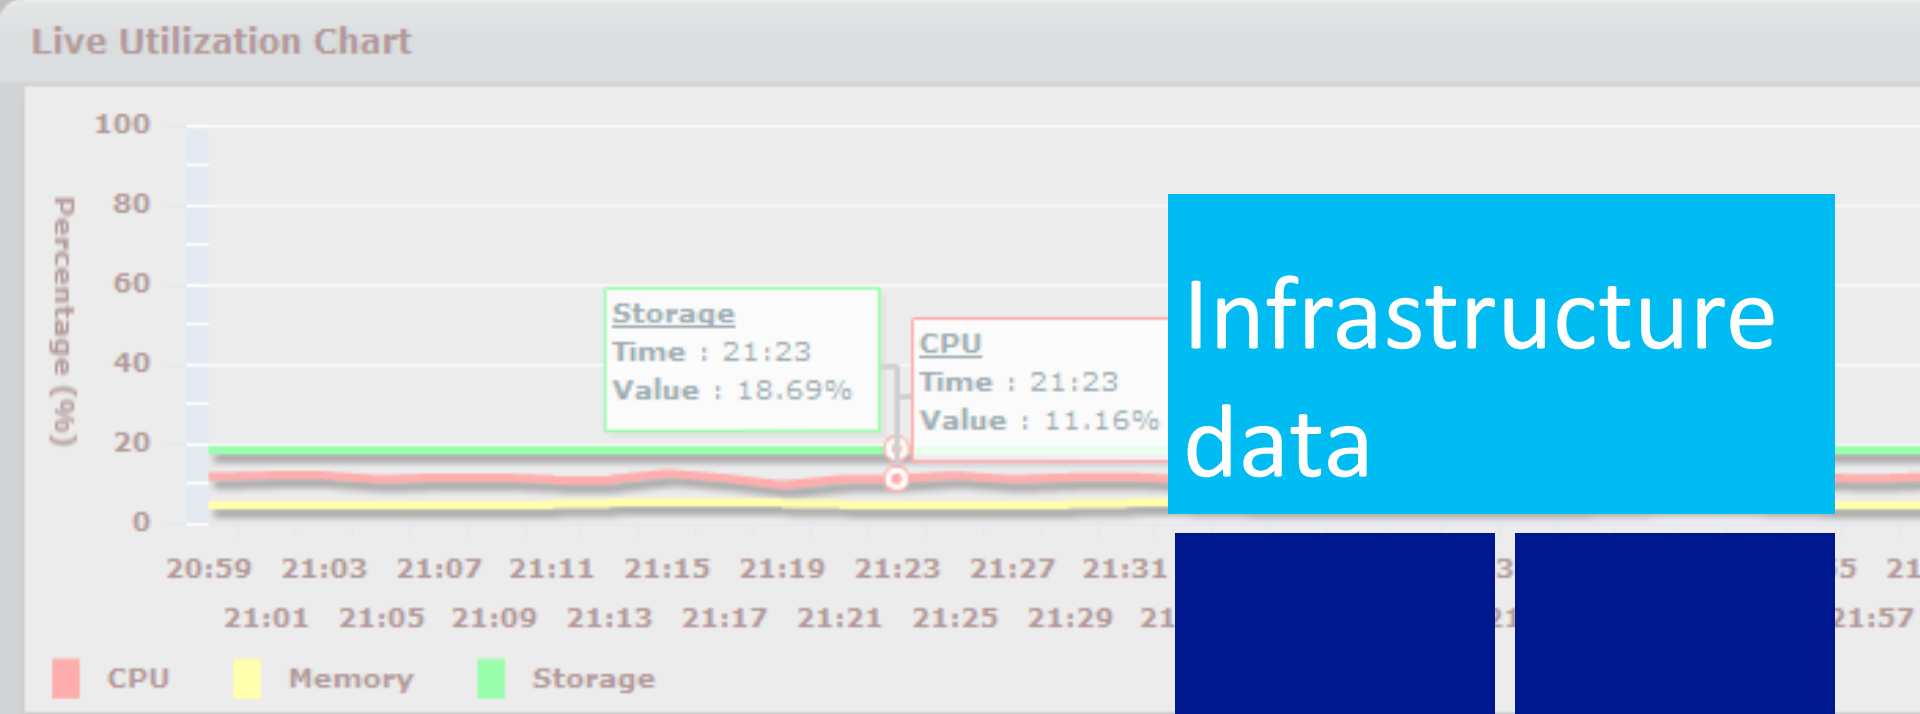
Live Utilization Chart

100
80
60
40
20
0

Percentage (%)

Storage
Time : 21:23
Value : 18.69%

CPU
Time : 21:23
Value : 11.16%

Infrastructure data

20:59 21:03 21:07 21:11 21:15 21:19 21:23 21:27 21:31 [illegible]3 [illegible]5 21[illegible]
21:01 21:05 21:09 21:13 21:17 21:21 21:25 21:29 21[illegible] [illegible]1 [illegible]21:57

CPU Memory Storage